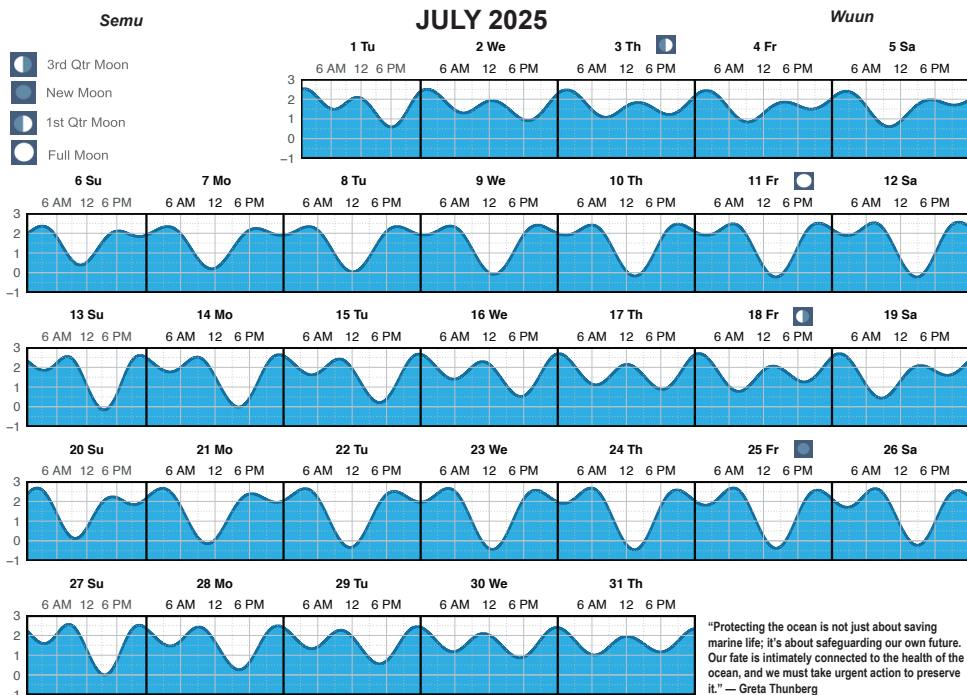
Semu

JULY 2025

Wuun

3rd Qtr Moon
New Moon
1st Qtr Moon
Full Moon

1 Tu
6 AM 12 6 PM
2 We
6 AM 12 6 PM
3 Th
6 AM 12 6 PM
4 Fr
6 AM 12 6 PM
5 Sa
6 AM 12 6 PM
3
2
1
0
−1

6 Su
6 AM 12 6 PM
7 Mo
6 AM 12 6 PM
8 Tu
6 AM 12 6 PM
9 We
6 AM 12 6 PM
10 Th
6 AM 12 6 PM
11 Fr
6 AM 12 6 PM
12 Sa
6 AM 12 6 PM
3
2
1
0
−1

13 Su
6 AM 12 6 PM
14 Mo
6 AM 12 6 PM
15 Tu
6 AM 12 6 PM
16 We
6 AM 12 6 PM
17 Th
6 AM 12 6 PM
18 Fr
6 AM 12 6 PM
19 Sa
6 AM 12 6 PM
3
2
1
0
−1

20 Su
6 AM 12 6 PM
21 Mo
6 AM 12 6 PM
22 Tu
6 AM 12 6 PM
23 We
6 AM 12 6 PM
24 Th
6 AM 12 6 PM
25 Fr
6 AM 12 6 PM
26 Sa
6 AM 12 6 PM
3
2
1
0
−1

27 Su
6 AM 12 6 PM
28 Mo
6 AM 12 6 PM
29 Tu
6 AM 12 6 PM
30 We
6 AM 12 6 PM
31 Th
6 AM 12 6 PM
3
2
1
0
−1

"Protecting the ocean is not just about saving marine life; it's about safeguarding our own future. Our fate is intimately connected to the health of the ocean, and we must take urgent action to preserve it." — Greta Thunberg